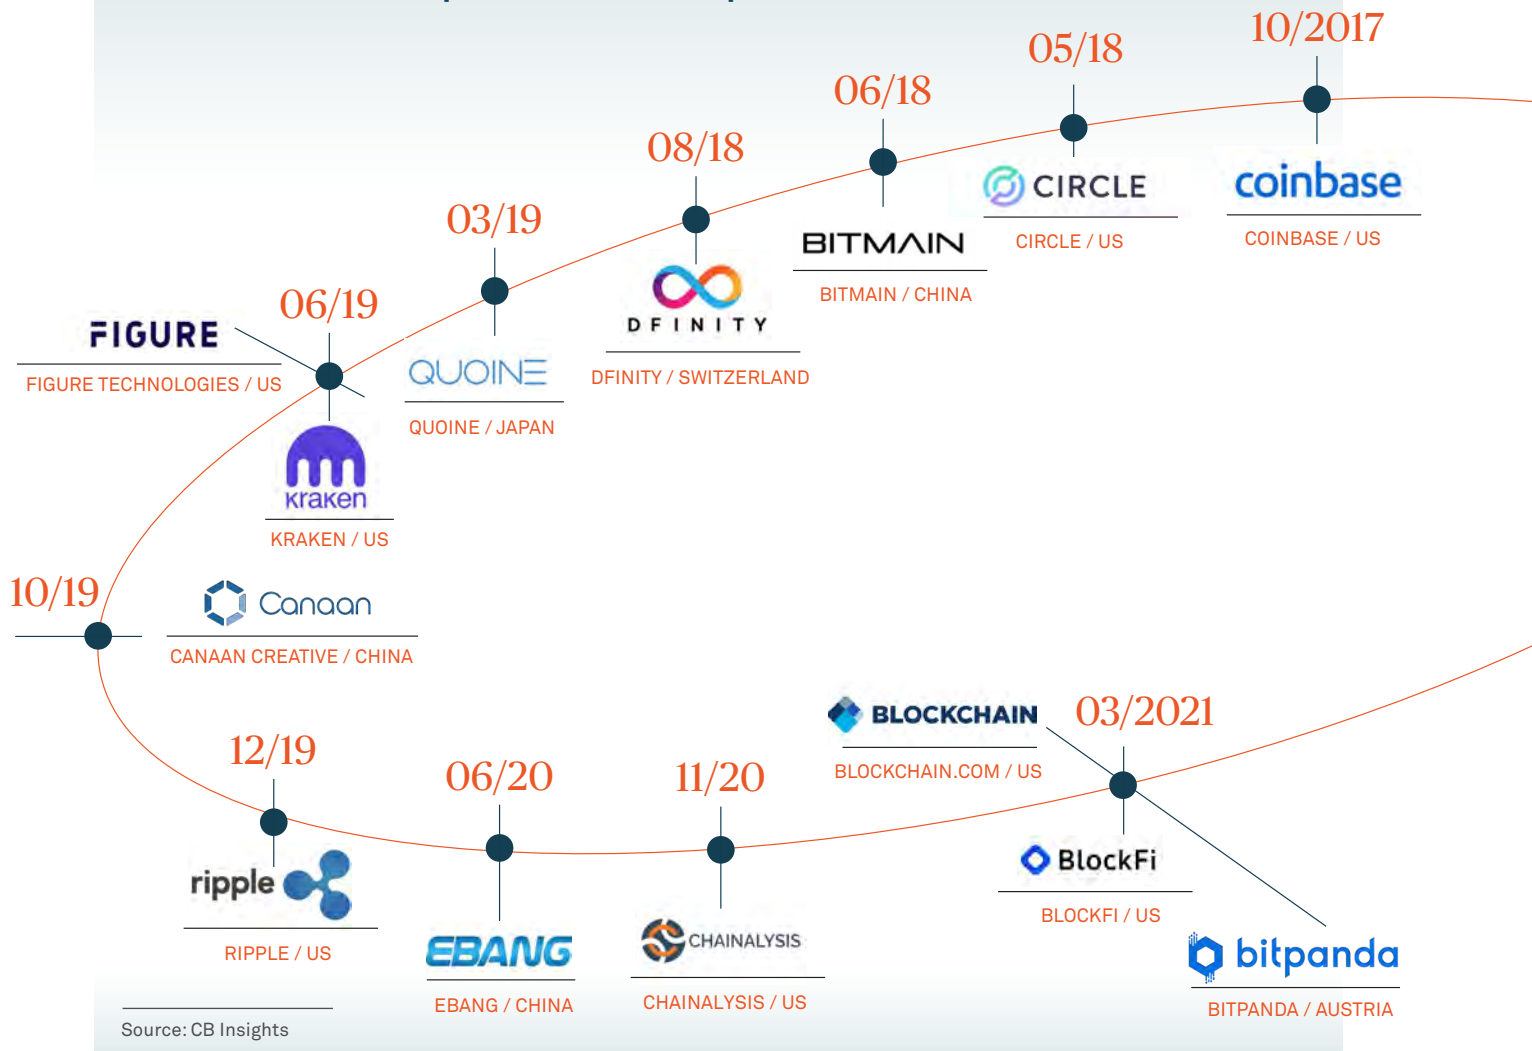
10/2017

coinbase

COINBASE / US

05/18

CIRCLE

CIRCLE / US

06/18

BITMAIN

BITMAIN / CHINA

08/18

DFINITY

DFINITY / SWITZERLAND

03/19

QUOINE

QUOINE / JAPAN

06/19

FIGURE

FIGURE TECHNOLOGIES / US

kraken

KRAKEN / US

10/19

Canaan

CANAAN CREATIVE / CHINA

12/19

ripple

RIPPLE / US

06/20

EBANG

EBANG / CHINA

11/20

CHAINALYSIS

CHAINALYSIS / US

BLOCKCHAIN

BLOCKCHAIN.COM / US

03/2021

BlockFi

BLOCKFI / US

bitpanda

BITPANDA / AUSTRIA

Source: CB Insights